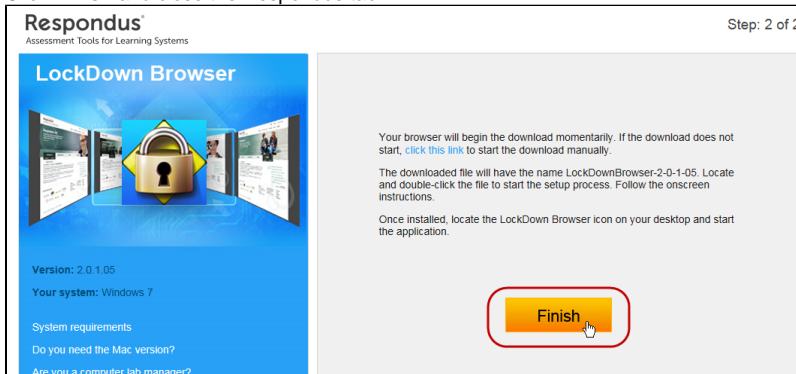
Respondus
Assessment Tools for Learning Systems

Step: 2 of 2

LockDown Browser

Version: 2.0.1.05

Your system: Windows 7

System requirements

Do you need the Mac version?

Are you a computer lab manager?

Your browser will begin the download momentarily. If the download does not start, click this link to start the download manually.

The downloaded file will have the name LockDownBrowser-2-0-1-05. Locate and double-click the file to start the setup process. Follow the onscreen instructions.

Once installed, locate the LockDown Browser icon on your desktop and start the application.

Finish